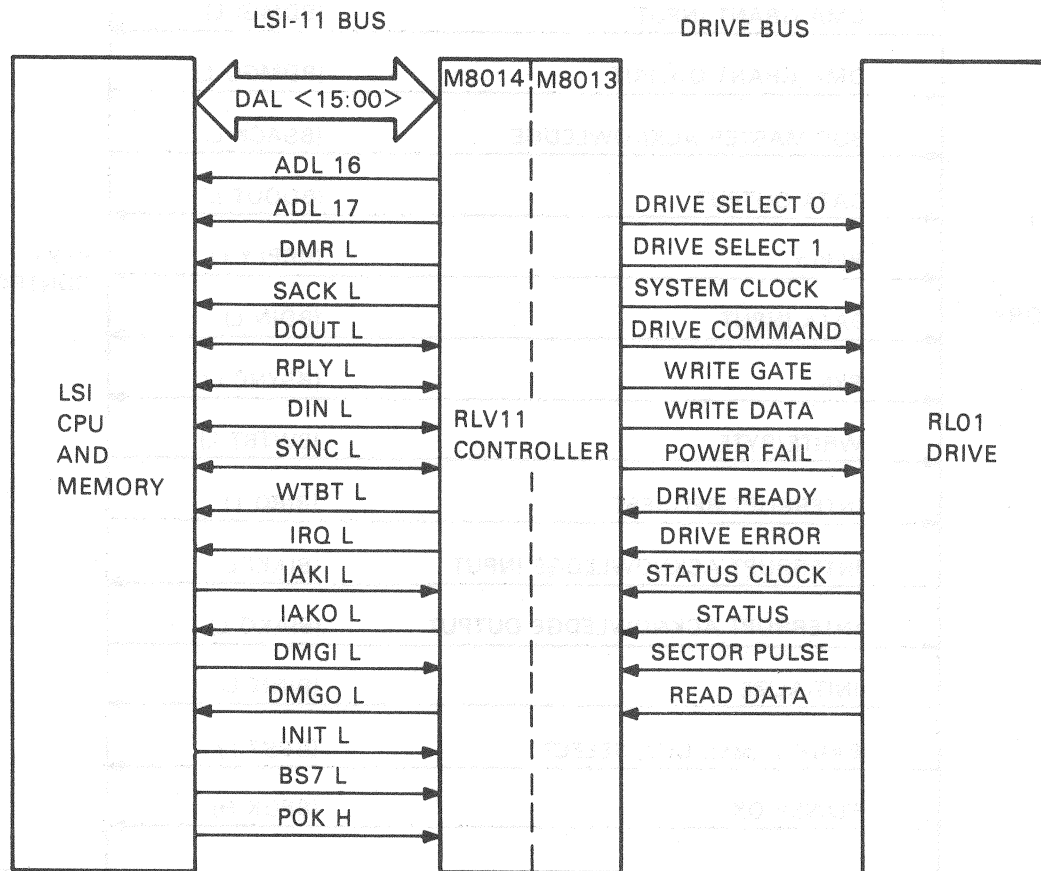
LSI-11 BUS

DRIVE BUS

LSI
CPU
AND
MEMORY

DAL <15:00>

M8014

M8013

ADL 16

ADL 17

DMR L

SACK L

DOUT L

RPLY L

DIN L

SYNC L

WTBT L

IRQ L

IAKI L

IAKO L

DMGI L

DMGO L

INIT L

BS7 L

POK H

RLV11
CONTROLLER

DRIVE SELECT 0

DRIVE SELECT 1

SYSTEM CLOCK

DRIVE COMMAND

WRITE GATE

WRITE DATA

POWER FAIL

DRIVE READY

DRIVE ERROR

STATUS CLOCK

STATUS

SECTOR PULSE

READ DATA

RL01
DRIVE